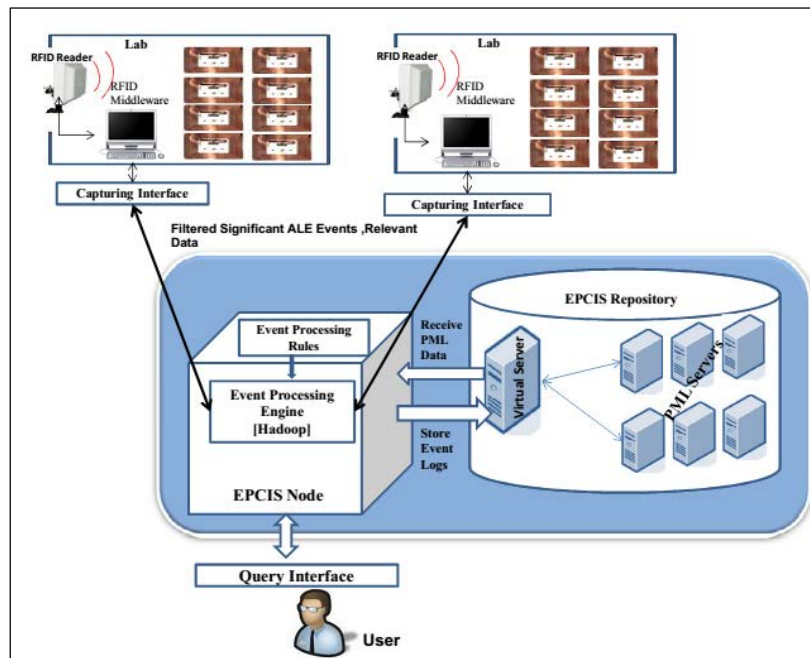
Lab
RFID Reader
RFID Middleware
Capturing Interface

Lab
RFID Reader
RFID Middleware
Capturing Interface

Filtered Significant ALE Events ,Relevant Data

EPCIS Repository
Event Processing Rules
Event Processing Engine [Hadoop]
Receive PML Data
Store Event Logs
Virtual Server
PML Servers
EPCIS Node

Query Interface
User